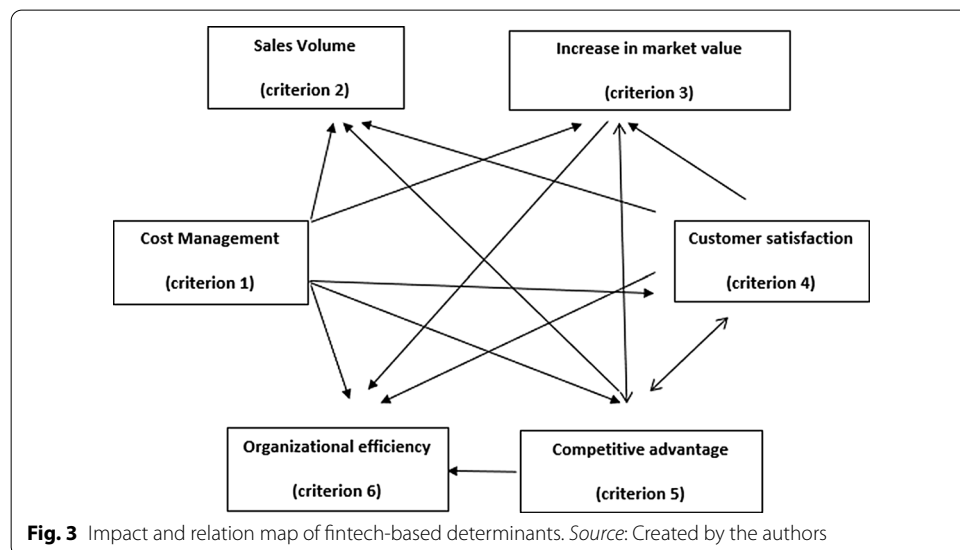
Sales Volume

(criterion 2)

Increase in market value

(criterion 3)

Cost Management

(criterion 1)

Customer satisfaction

(criterion 4)

Organizational efficiency

(criterion 6)

Competitive advantage

(criterion 5)

**Fig. 3** Impact and relation map of fintech-based determinants. *Source*: Created by the authors